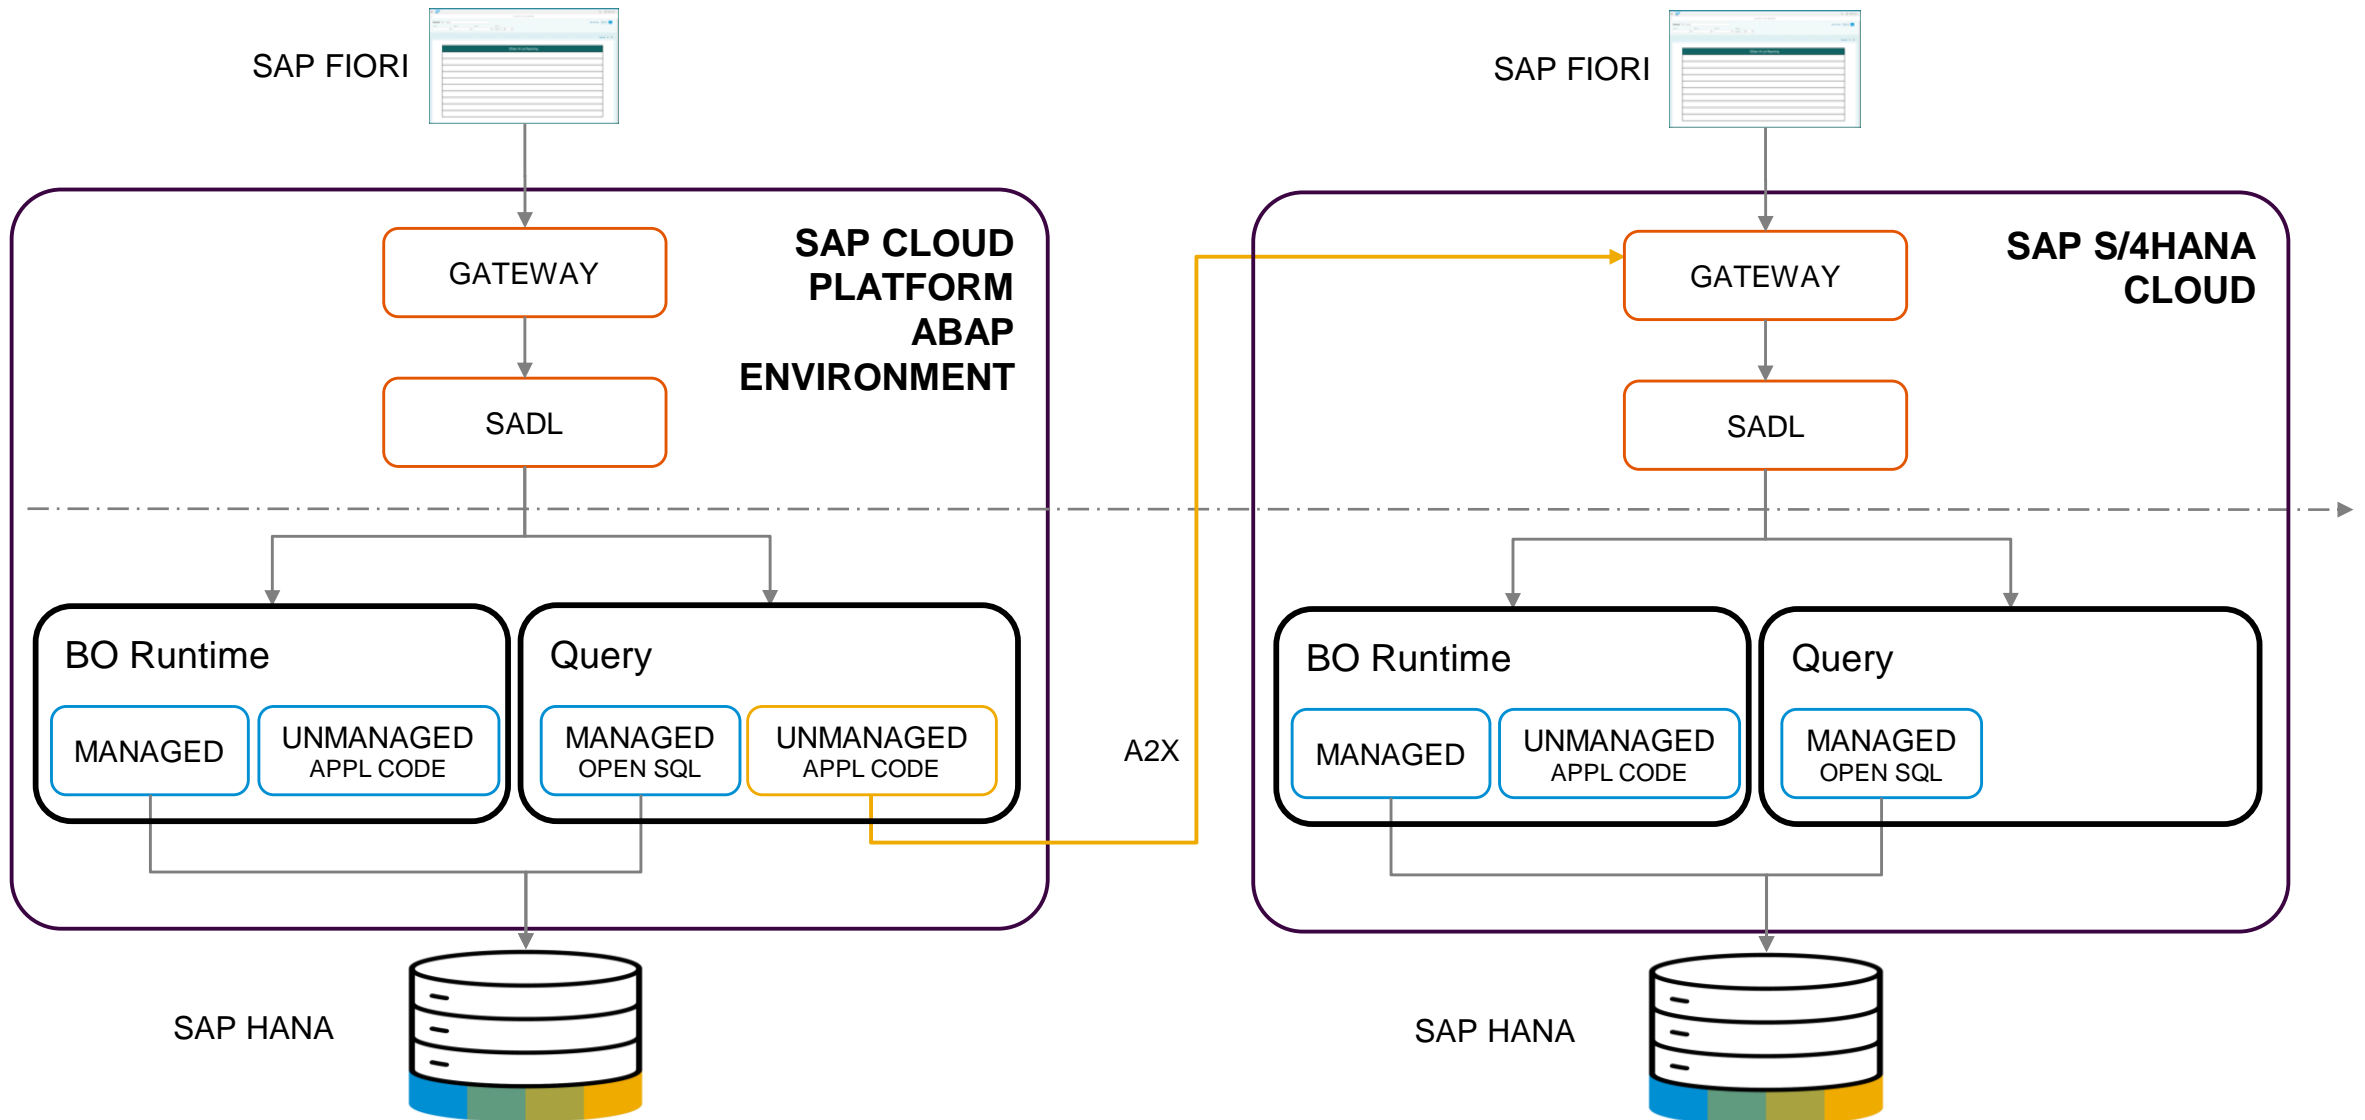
SAP FIORI

SAP CLOUD PLATFORM ABAP ENVIRONMENT

GATEWAY

SADL

BO Runtime

MANAGED

UNMANAGED
APPL CODE

Query

MANAGED
OPEN SQL

UNMANAGED
APPL CODE

SAP HANA

A2X

SAP FIORI

SAP S/4HANA CLOUD

GATEWAY

SADL

BO Runtime

MANAGED

UNMANAGED
APPL CODE

Query

MANAGED
OPEN SQL

SAP HANA